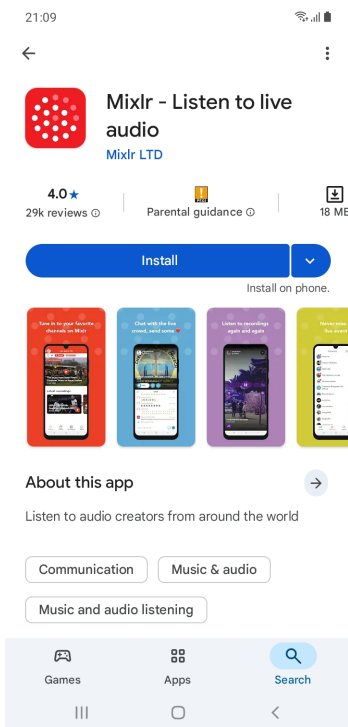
21:09

Mixlr - Listen to live audio
Mixlr LTD

4.0★
29k reviews ⓘ

Parental guidance ⓘ

18 MB

Install

Install on phone.

Tune in to your favorite channels on Mixlr

Chat with the live crowd, send some ❤

Listen to recordings again and again

About this app

Listen to audio creators from around the world

Communication

Music & audio

Music and audio listening

Games

Apps

Search